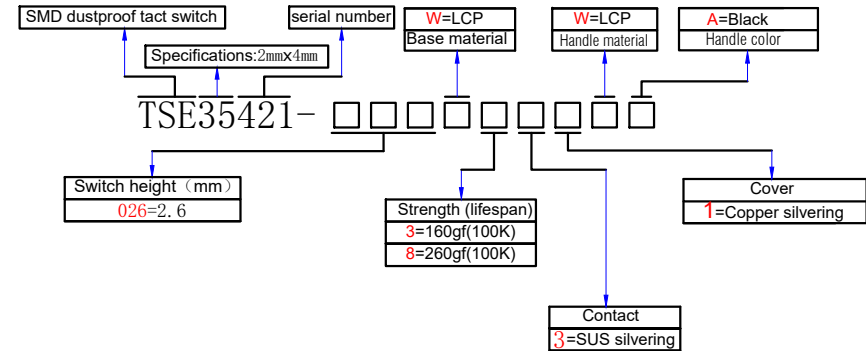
SMD dustproof tact switch

serial number

Specifications:2mmx4mm

W=LCP
Base material

W=LCP
Handle material

A=Black
Handle color

TSE35421- □□□□□□□□□

Switch height（mm）
026=2.6

Strength (lifespan)
3=160gf(100K)
8=260gf(100K)

Cover
1=Copper silvering

Contact
3=SUS silvering